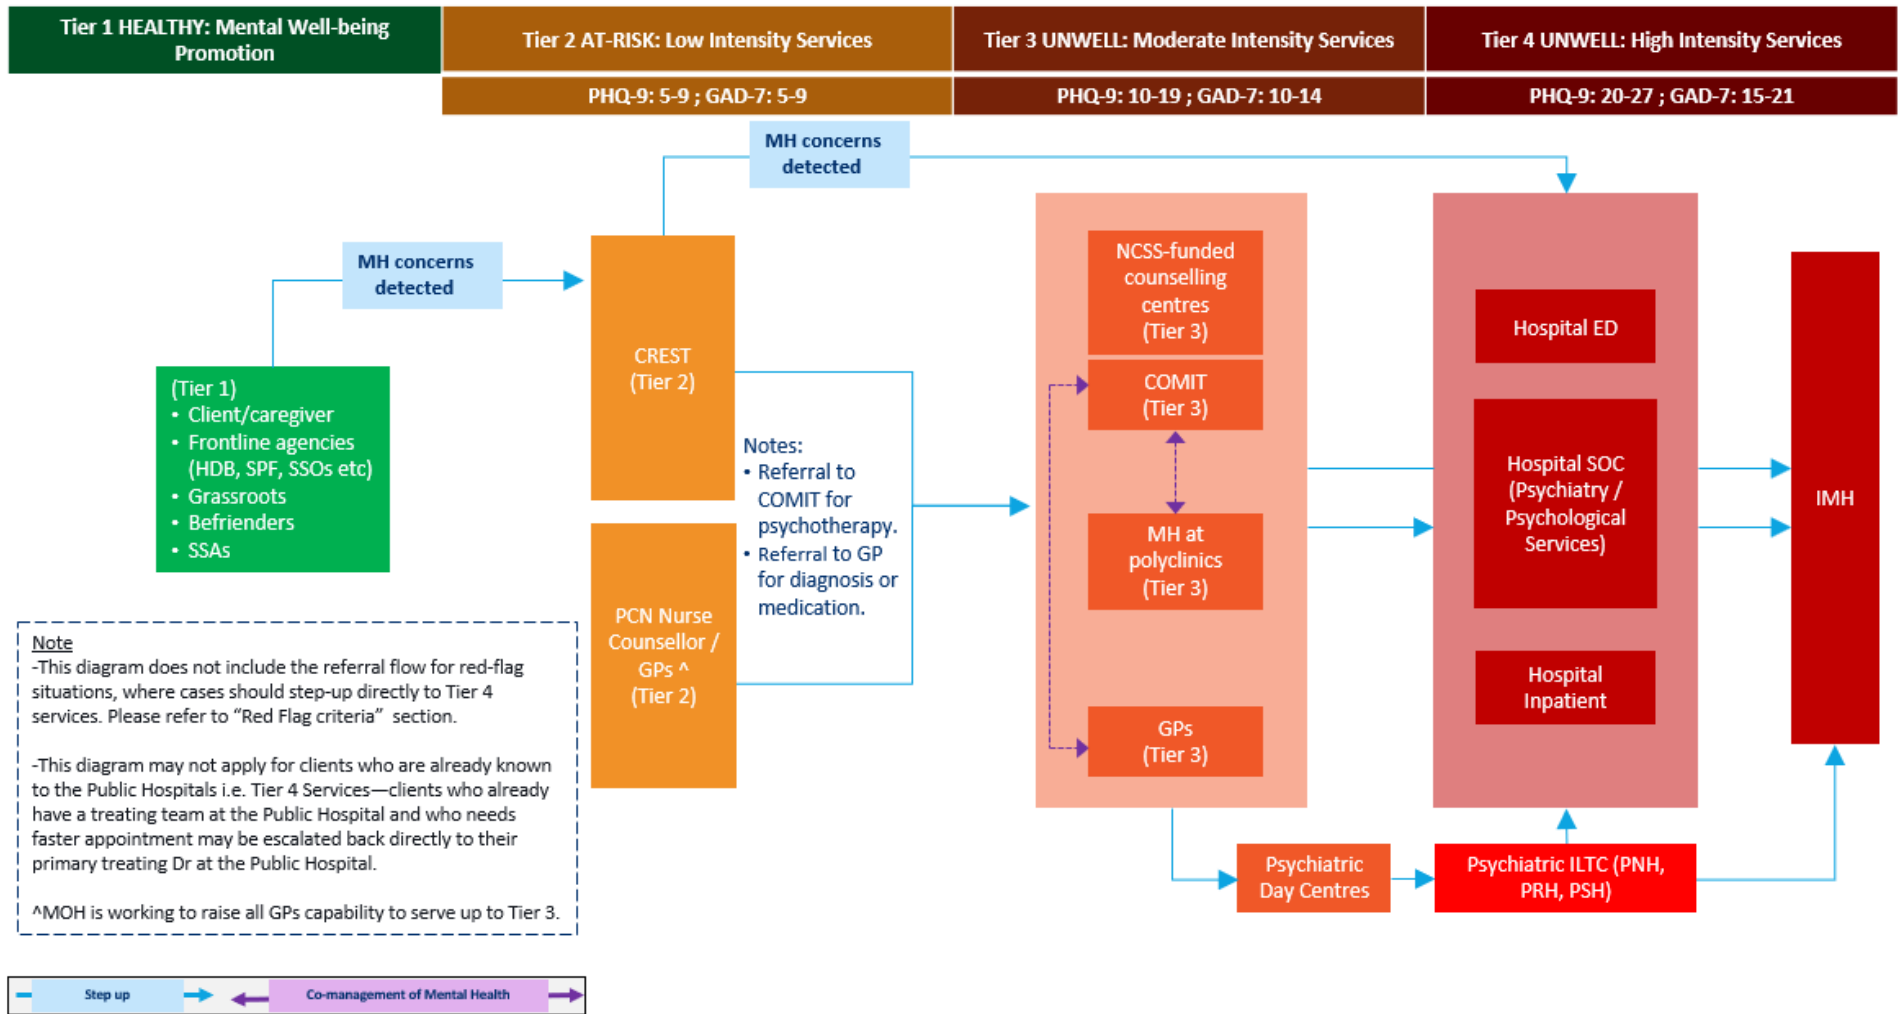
Tier 1 HEALTHY: Mental Well-being Promotion

Tier 2 AT-RISK: Low Intensity Services

PHQ-9: 5-9 ; GAD-7: 5-9

Tier 3 UNWELL: Moderate Intensity Services

PHQ-9: 10-19 ; GAD-7: 10-14

Tier 4 UNWELL: High Intensity Services

PHQ-9: 20-27 ; GAD-7: 15-21

MH concerns detected

MH concerns detected

(Tier 1)
• Client/caregiver
• Frontline agencies (HDB, SPF, SSOs etc)
• Grassroots
• Befrienders
• SSAs

CREST (Tier 2)

PCN Nurse Counsellor / GPs ^ (Tier 2)

Notes:
• Referral to COMIT for psychotherapy.
• Referral to GP for diagnosis or medication.

NCSS-funded counselling centres (Tier 3)

COMIT (Tier 3)

MH at polyclinics (Tier 3)

GPs (Tier 3)

Hospital ED

Hospital SOC (Psychiatry / Psychological Services)

Hospital Inpatient

IMH

Psychiatric Day Centres

Psychiatric ILTC (PNH, PRH, PSH)

Note
-This diagram does not include the referral flow for red-flag situations, where cases should step-up directly to Tier 4 services. Please refer to "Red Flag criteria" section.

-This diagram may not apply for clients who are already known to the Public Hospitals i.e. Tier 4 Services—clients who already have a treating team at the Public Hospital and who needs faster appointment may be escalated back directly to their primary treating Dr at the Public Hospital.

^MOH is working to raise all GPs capability to serve up to Tier 3.

Step up

Co-management of Mental Health